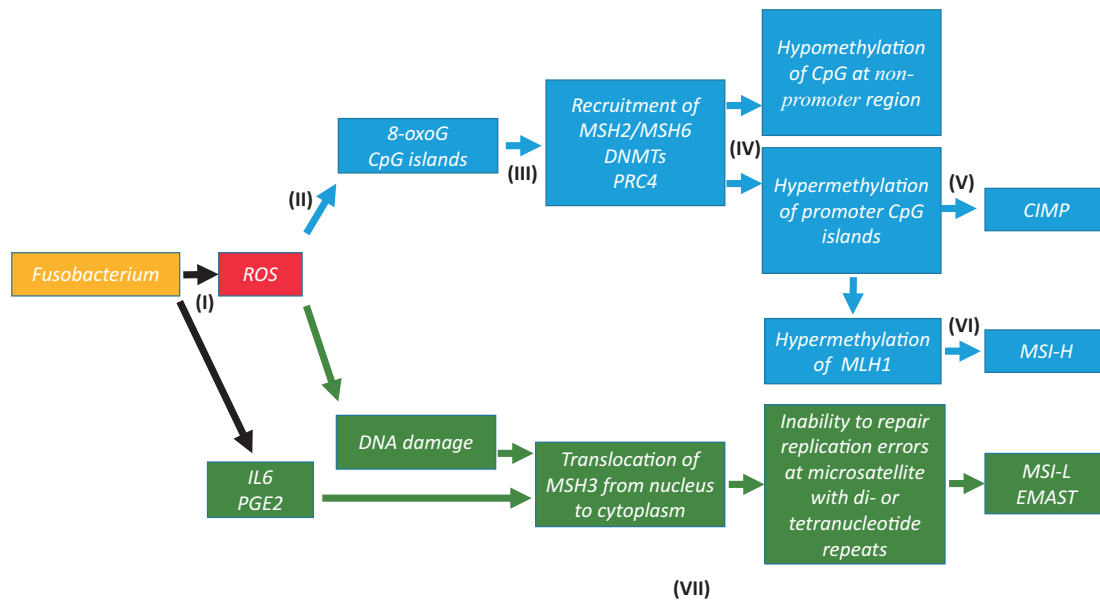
Fusobacterium

(I)

ROS

(II)

8-oxoG
CpG islands

(III)

Recruitment of
MSH2/MSH6
DNMTs
PRC4

(IV)

Hypomethylation of CpG at non-promoter region

Hypermethylation of promoter CpG islands

(V)

CIMP

Hypermethylation of MLH1

(VI)

MSI-H

DNA damage

IL6
PGE2

Translocation of MSH3 from nucleus to cytoplasm

Inability to repair replication errors at microsatellite with di- or tetranucleotide repeats

MSI-L
EMAST

(VII)